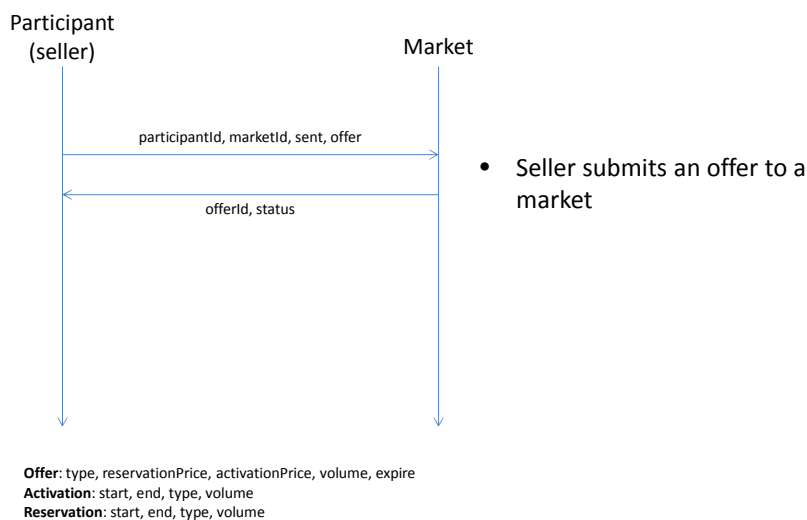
Participant (seller)

Market

participantId, marketId, sent, offer

offerId, status

• Seller submits an offer to a market

**Offer**: type, reservationPrice, activationPrice, volume, expire
**Activation**: start, end, type, volume
**Reservation**: start, end, type, volume